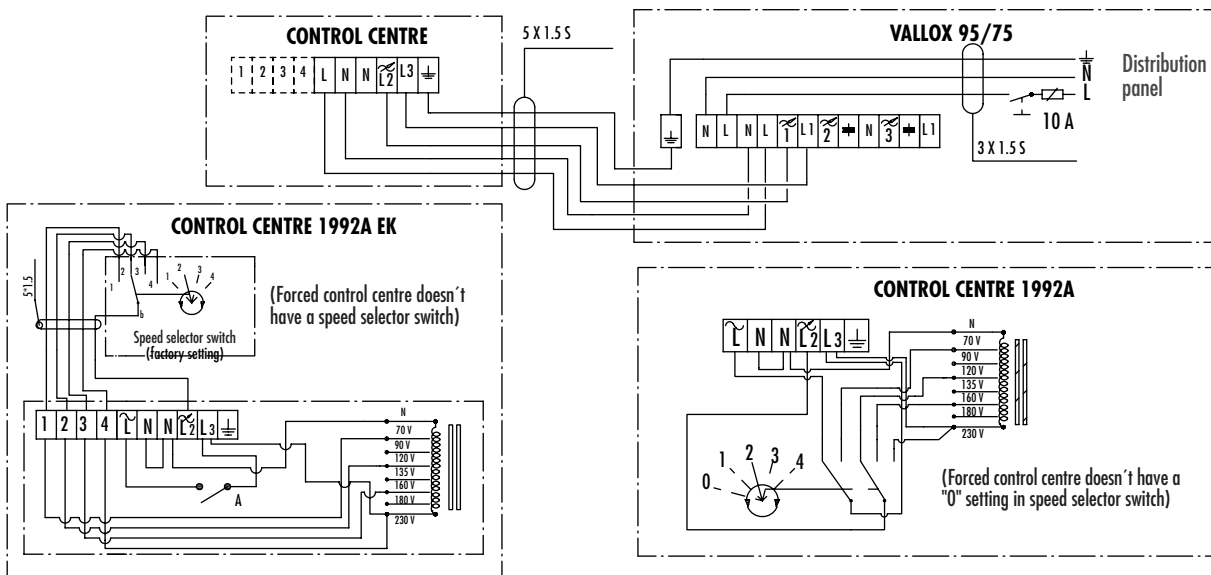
CONTROL CENTRE

1 2 3 4 L N N $\widetilde{L2}$ L3 ⏚

5 X 1.5 S

VALLOX 95/75

⏚ N L

Distribution panel

10 A

⏚ N L N L $\widetilde{1}$ L1 $\widetilde{2}$ N $\widetilde{3}$ L1

3 X 1.5 S

CONTROL CENTRE 1992A EK

5*1.5

1 2 3 4 1 2 3 4 b

(Forced control centre doesn´t have a speed selector switch)

Speed selector switch (factory setting)

1 2 3 4 $\widetilde{L}$ N N $\widetilde{L2}$ L3 ⏚

N
70 V
90 V
120 V
135 V
160 V
180 V
230 V

A

CONTROL CENTRE 1992A

$\widetilde{L}$ N N $\widetilde{L2}$ L3 ⏚

N
70 V
90 V
120 V
135 V
160 V
180 V
230 V

0 1 2 3 4

(Forced control centre doesn´t have a "0" setting in speed selector switch)